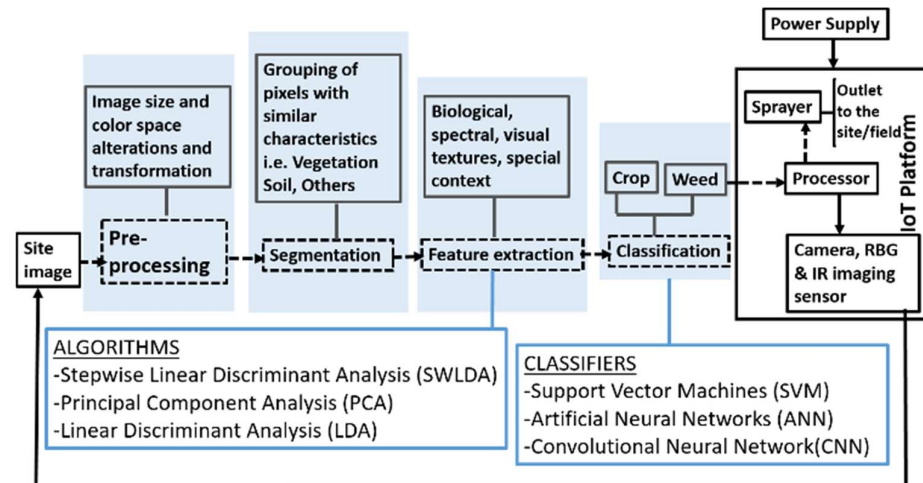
Power Supply

Image size and color space alterations and transformation

Grouping of pixels with similar characteristics i.e. Vegetation Soil, Others

Biological, spectral, visual textures, special context

Sprayer

Outlet to the site/field

IoT Platform

Crop

Weed

Processor

Site image

Pre-processing

Segmentation

Feature extraction

Classification

Camera, RBG & IR imaging sensor

ALGORITHMS
-Stepwise Linear Discriminant Analysis (SWLDA)
-Principal Component Analysis (PCA)
-Linear Discriminant Analysis (LDA)

CLASSIFIERS
-Support Vector Machines (SVM)
-Artificial Neural Networks (ANN)
-Convolutional Neural Network(CNN)